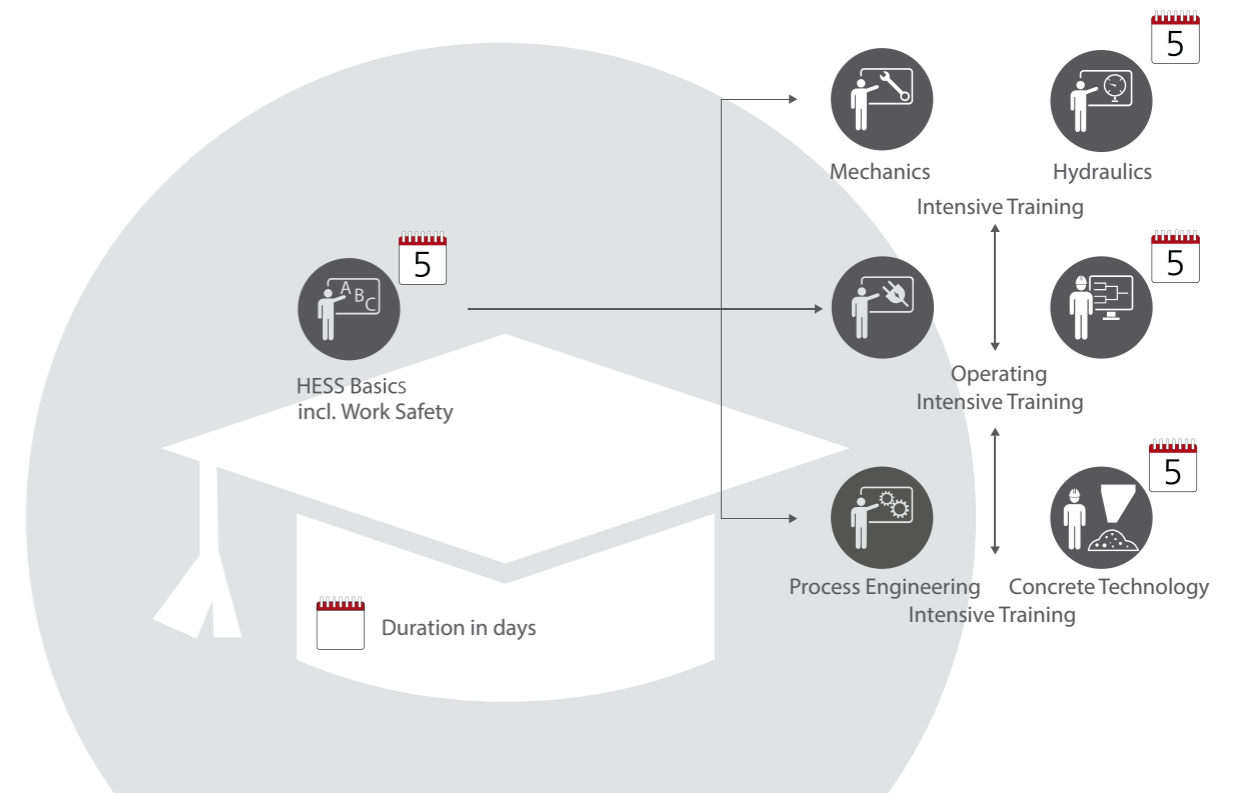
5

Mechanics

Hydraulics

Intensive Training

A B C

5

HESS Basics incl. Work Safety

5

Operating Intensive Training

5

Process Engineering

Concrete Technology

Intensive Training

Duration in days